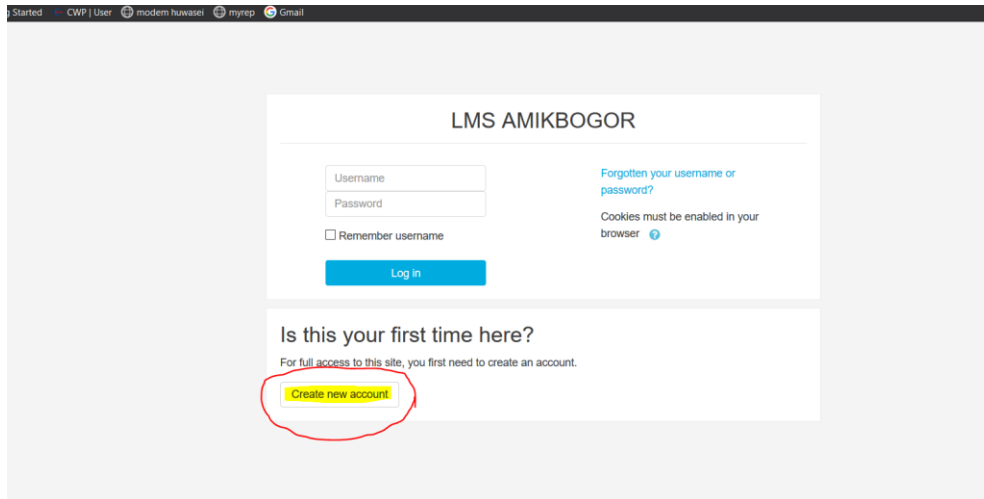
g Started CWP | User modem huwasei myrep Gmail

LMS AMIKBOGOR

Username
Password
Remember username
Log in

Forgotten your username or password?

Cookies must be enabled in your browser

Is this your first time here?

For full access to this site, you first need to create an account.

Create new account